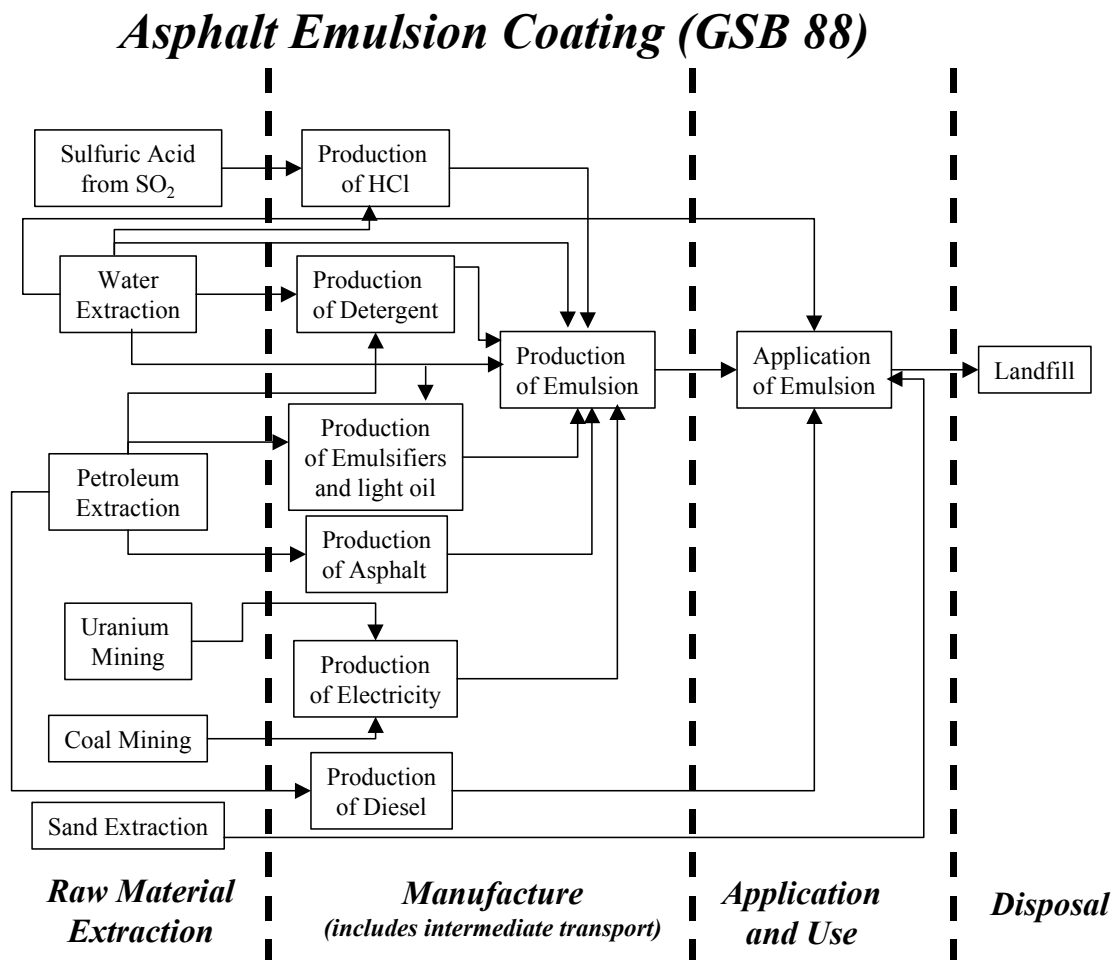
Asphalt Emulsion Coating (GSB 88)

Sulfuric Acid from $SO_2$

Production of HCl

Water Extraction

Production of Detergent

Production of Emulsion

Application of Emulsion

Landfill

Production of Emulsifiers and light oil

Petroleum Extraction

Production of Asphalt

Uranium Mining

Production of Electricity

Coal Mining

Production of Diesel

Sand Extraction

Raw Material Extraction

Manufacture (includes intermediate transport)

Application and Use

Disposal